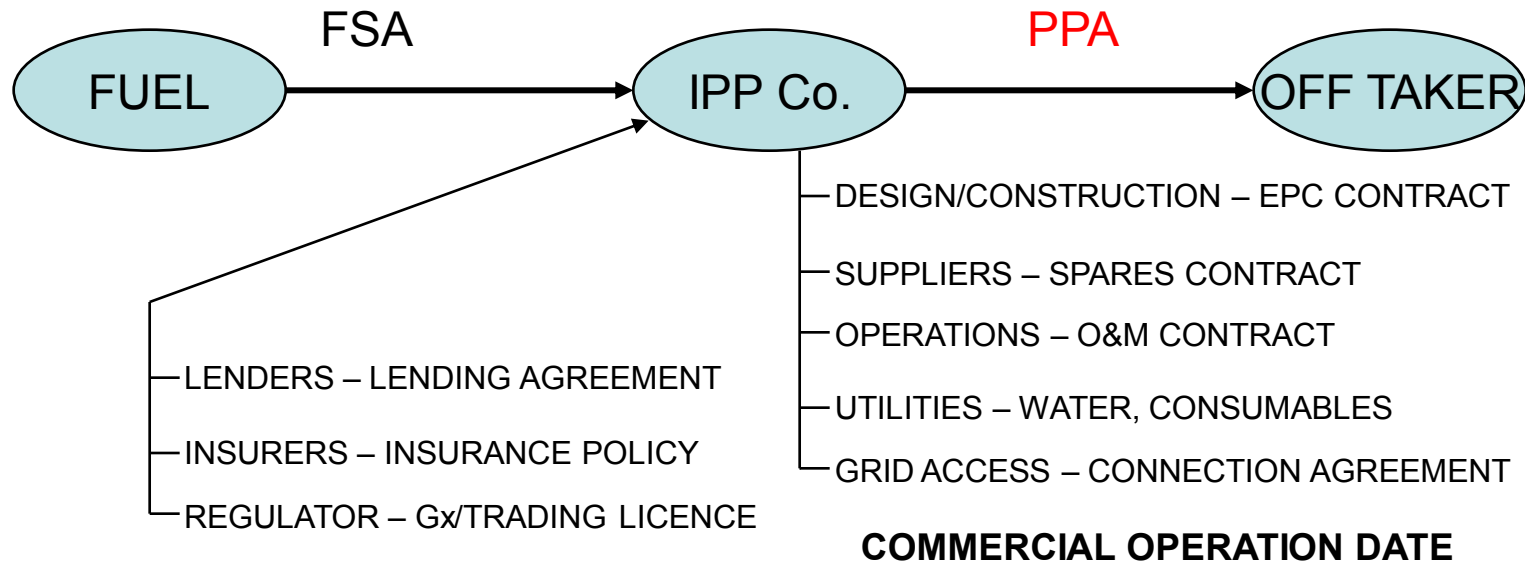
FSA

PPA

FUEL

IPP Co.

OFF TAKER

DESIGN/CONSTRUCTION – EPC CONTRACT

SUPPLIERS – SPARES CONTRACT

OPERATIONS – O&M CONTRACT

UTILITIES – WATER, CONSUMABLES

GRID ACCESS – CONNECTION AGREEMENT

LENDERS – LENDING AGREEMENT

INSURERS – INSURANCE POLICY

REGULATOR – Gx/TRADING LICENCE

COMMERCIAL OPERATION DATE